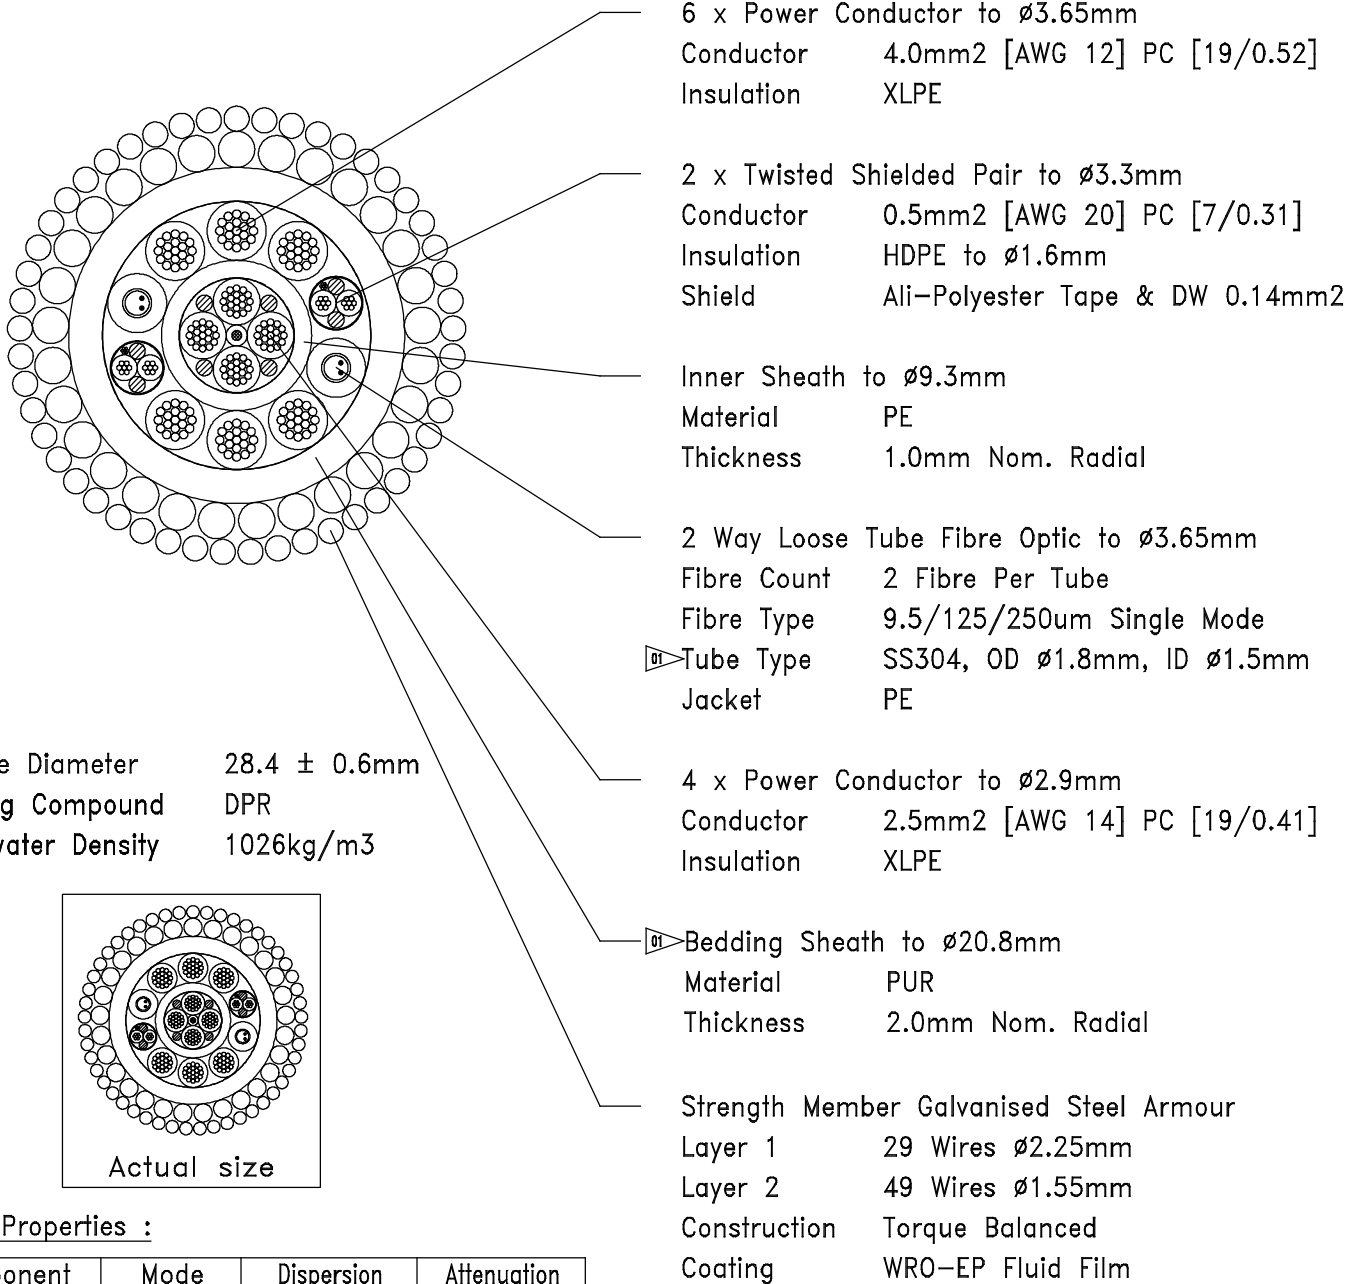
6 x Power Conductor to ø3.65mm
Conductor 4.0mm2 [AWG 12] PC [19/0.52]
Insulation XLPE

2 x Twisted Shielded Pair to ø3.3mm
Conductor 0.5mm2 [AWG 20] PC [7/0.31]
Insulation HDPE to ø1.6mm
Shield Ali-Polyester Tape & DW 0.14mm2

Inner Sheath to ø9.3mm
Material PE
Thickness 1.0mm Nom. Radial

2 Way Loose Tube Fibre Optic to ø3.65mm
Fibre Count 2 Fibre Per Tube
Fibre Type 9.5/125/250um Single Mode
01 Tube Type SS304, OD ø1.8mm, ID ø1.5mm
Jacket PE

4 x Power Conductor to ø2.9mm
Conductor 2.5mm2 [AWG 14] PC [19/0.41]
Insulation XLPE

01 Bedding Sheath to ø20.8mm
Material PUR
Thickness 2.0mm Nom. Radial

Strength Member Galvanised Steel Armour
Layer 1 29 Wires ø2.25mm
Layer 2 49 Wires ø1.55mm
Construction Torque Balanced
Coating WRO-EP Fluid Film

e Diameter 28.4 ± 0.6mm
g Compound DPR
vater Density 1026kg/m3

Actual size

Properties :

| onent | Mode | Dispersion | Attenuation |
|---|---|---|---|